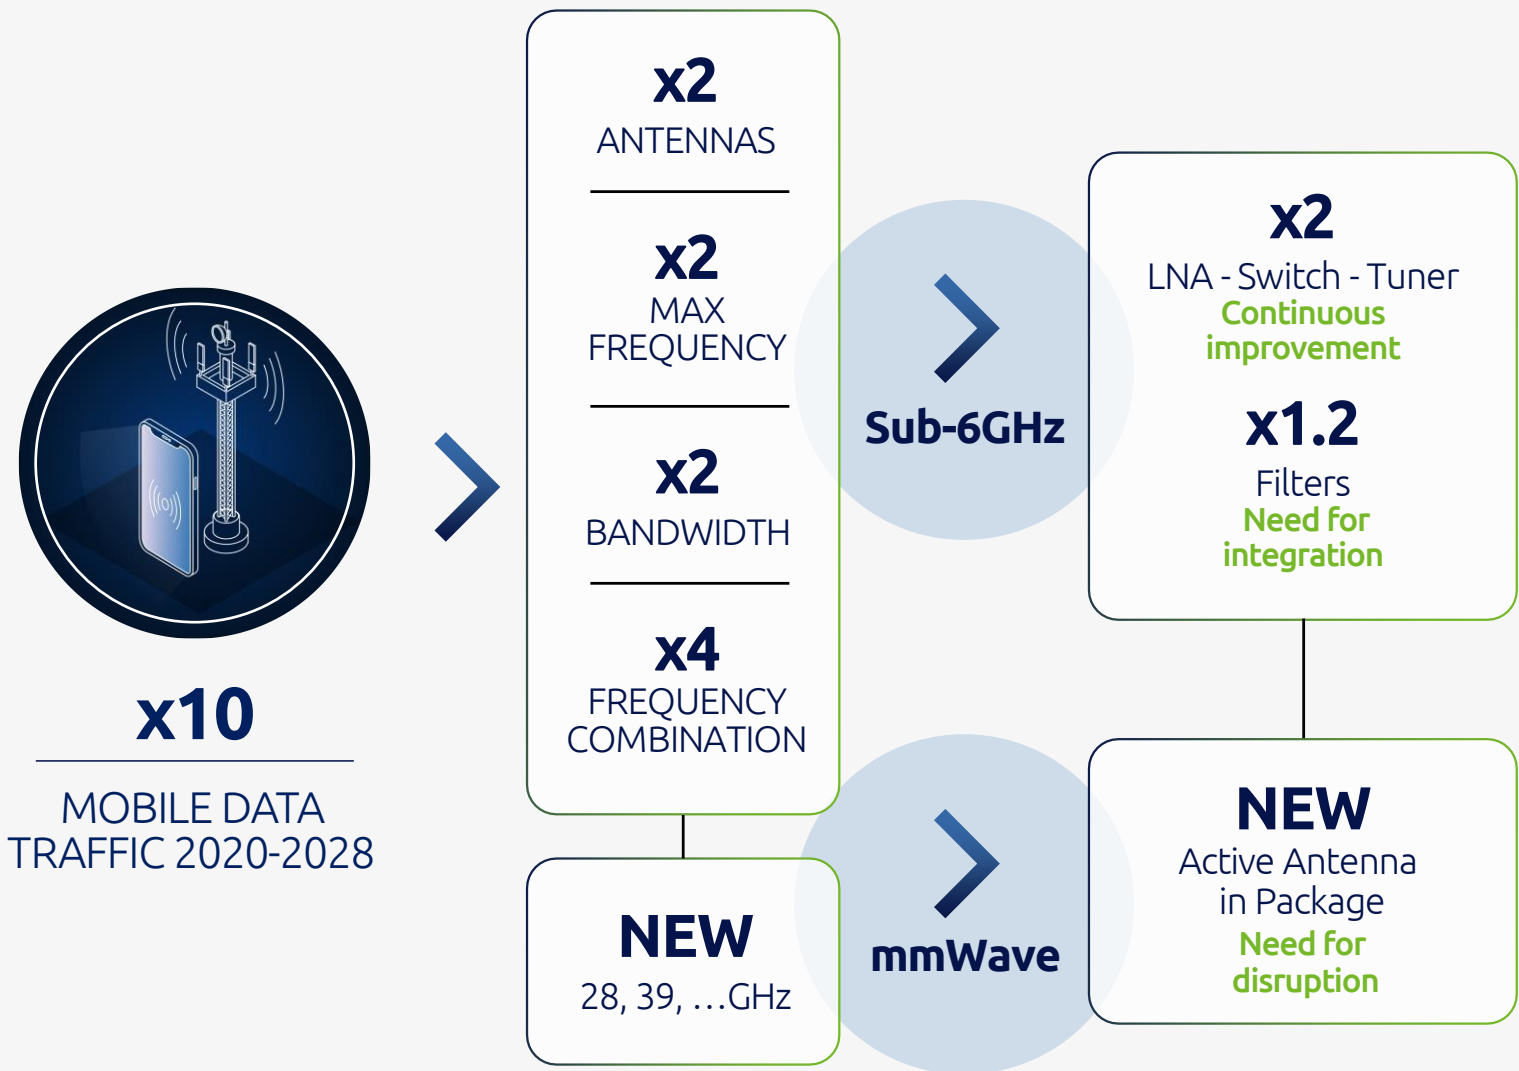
x10

MOBILE DATA TRAFFIC 2020-2028

x2
ANTENNAS

x2
MAX FREQUENCY

x2
BANDWIDTH

x4
FREQUENCY COMBINATION

NEW
28, 39, …GHz

Sub-6GHz

mmWave

x2
LNA - Switch - Tuner
Continuous improvement

x1.2
Filters
Need for integration

NEW
Active Antenna in Package
Need for disruption